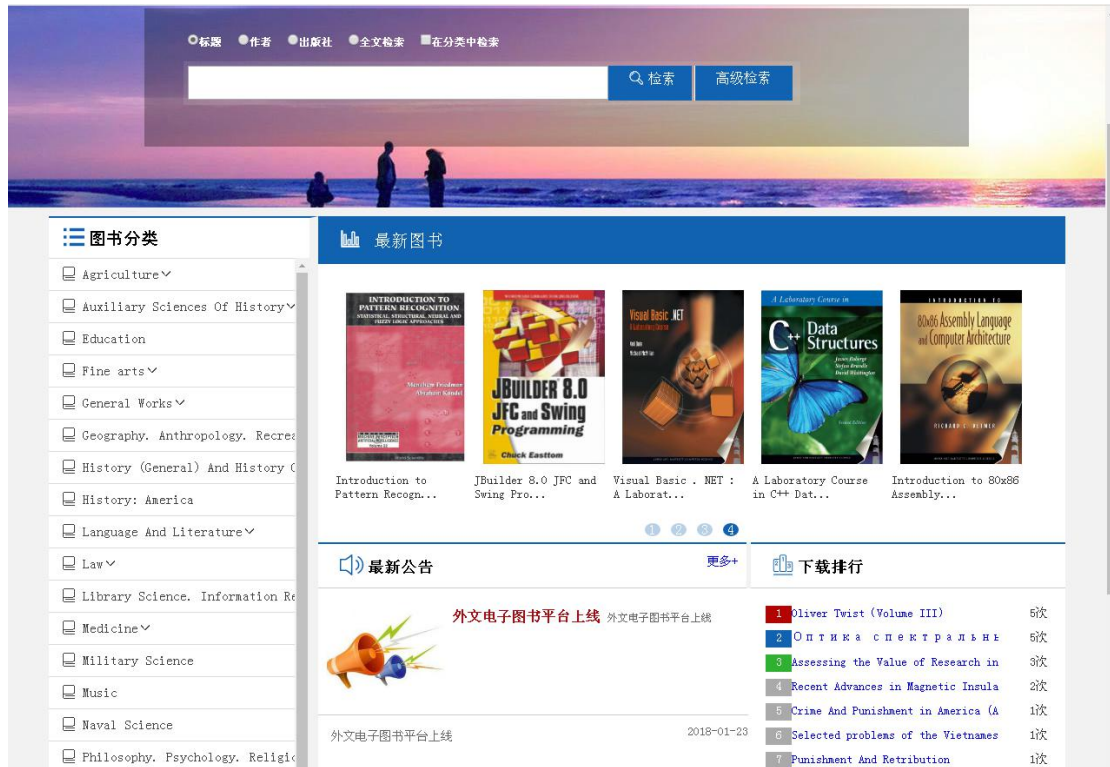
标题 作者 出版社 全文检索 在分类中检索

检索 高级检索

图书分类

Agriculture

Auxiliary Sciences Of History

Education

Fine arts

General Works

Geography. Anthropology. Recrea

History (General) And History (

History: America

Language And Literature

Law

Library Science. Information Re

Medicine

Military Science

Music

Naval Science

Philosophy. Psychology. Religio

最新图书

INTRODUCTION TO PATTERN RECOGNITION STATISTICAL, STRUCTURAL, NEURAL AND FUZZY LOGIC APPROACHES

JBUILDER 8.0 JFC and Swing Programming Chuck Easttom

Visual Basic .NET

A Laboratory Course in C++ Data Structures

INTRODUCTION TO 80x86 Assembly Language and Computer Architecture

Introduction to Pattern Recogn...

JBuilder 8.0 JFC and Swing Pro...

Visual Basic . NET : A Laborat...

A Laboratory Course in C++ Dat...

Introduction to 80x86 Assembly...

1 2 3 4

最新公告

更多+

外文电子图书平台上线 外文电子图书平台上线

外文电子图书平台上线 2018-01-23

下载排行

| 1 | Oliver Twist (Volume III) | 5次 |
|---|---|---|
| 2 | Оптика спектральны | 5次 |
| 3 | Assessing the Value of Research in | 3次 |
| 4 | Recent Advances in Magnetic Insula | 2次 |
| 5 | Crime And Punishment in America (A | 1次 |
| 6 | Selected problems of the Vietnames | 1次 |
| 7 | Punishment And Retribution | 1次 |